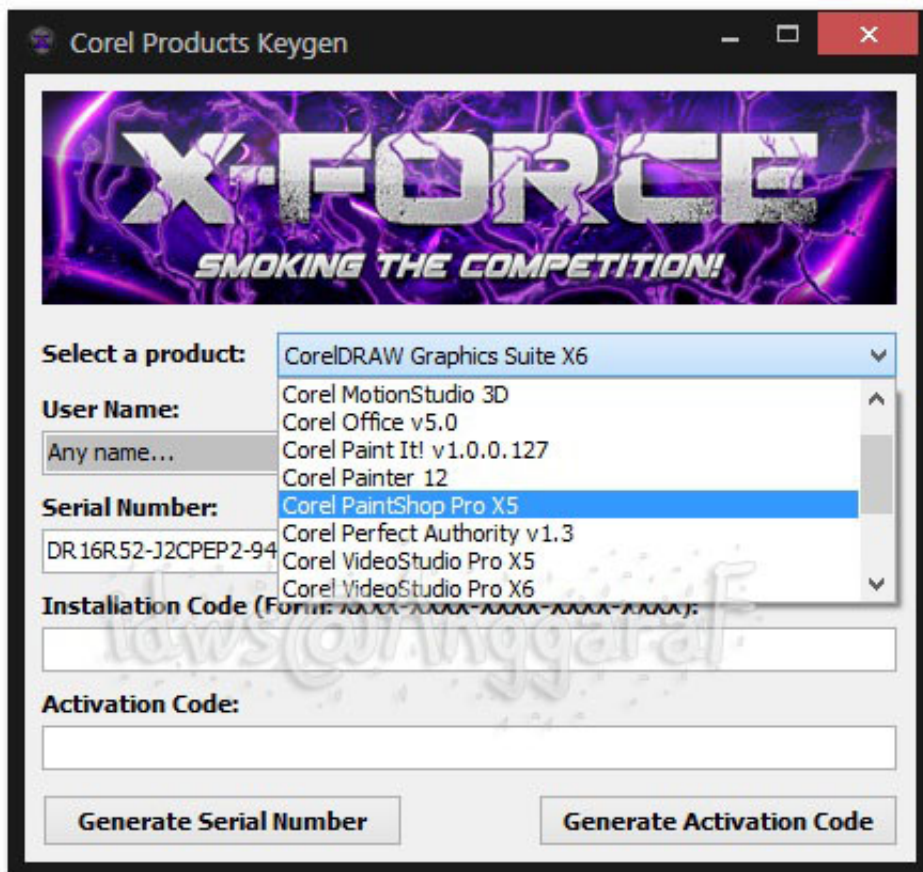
Corel Products Keygen

X-FORCE
SMOKING THE COMPETITION!

Select a product: CorelDRAW Graphics Suite X6

Corel MotionStudio 3D
Corel Office v5.0
Corel Paint It! v1.0.0.127
Corel Painter 12
Corel PaintShop Pro X5
Corel Perfect Authority v1.3
Corel VideoStudio Pro X5
Corel VideoStudio Pro X6

User Name:
Any name...

Serial Number:
DR16R52-J2CPEP2-94

Installation Code (Form: XXXX-XXXX-XXXX-XXXX-XXXX):

Activation Code:

Generate Serial Number
Generate Activation Code

idws@anggaraf